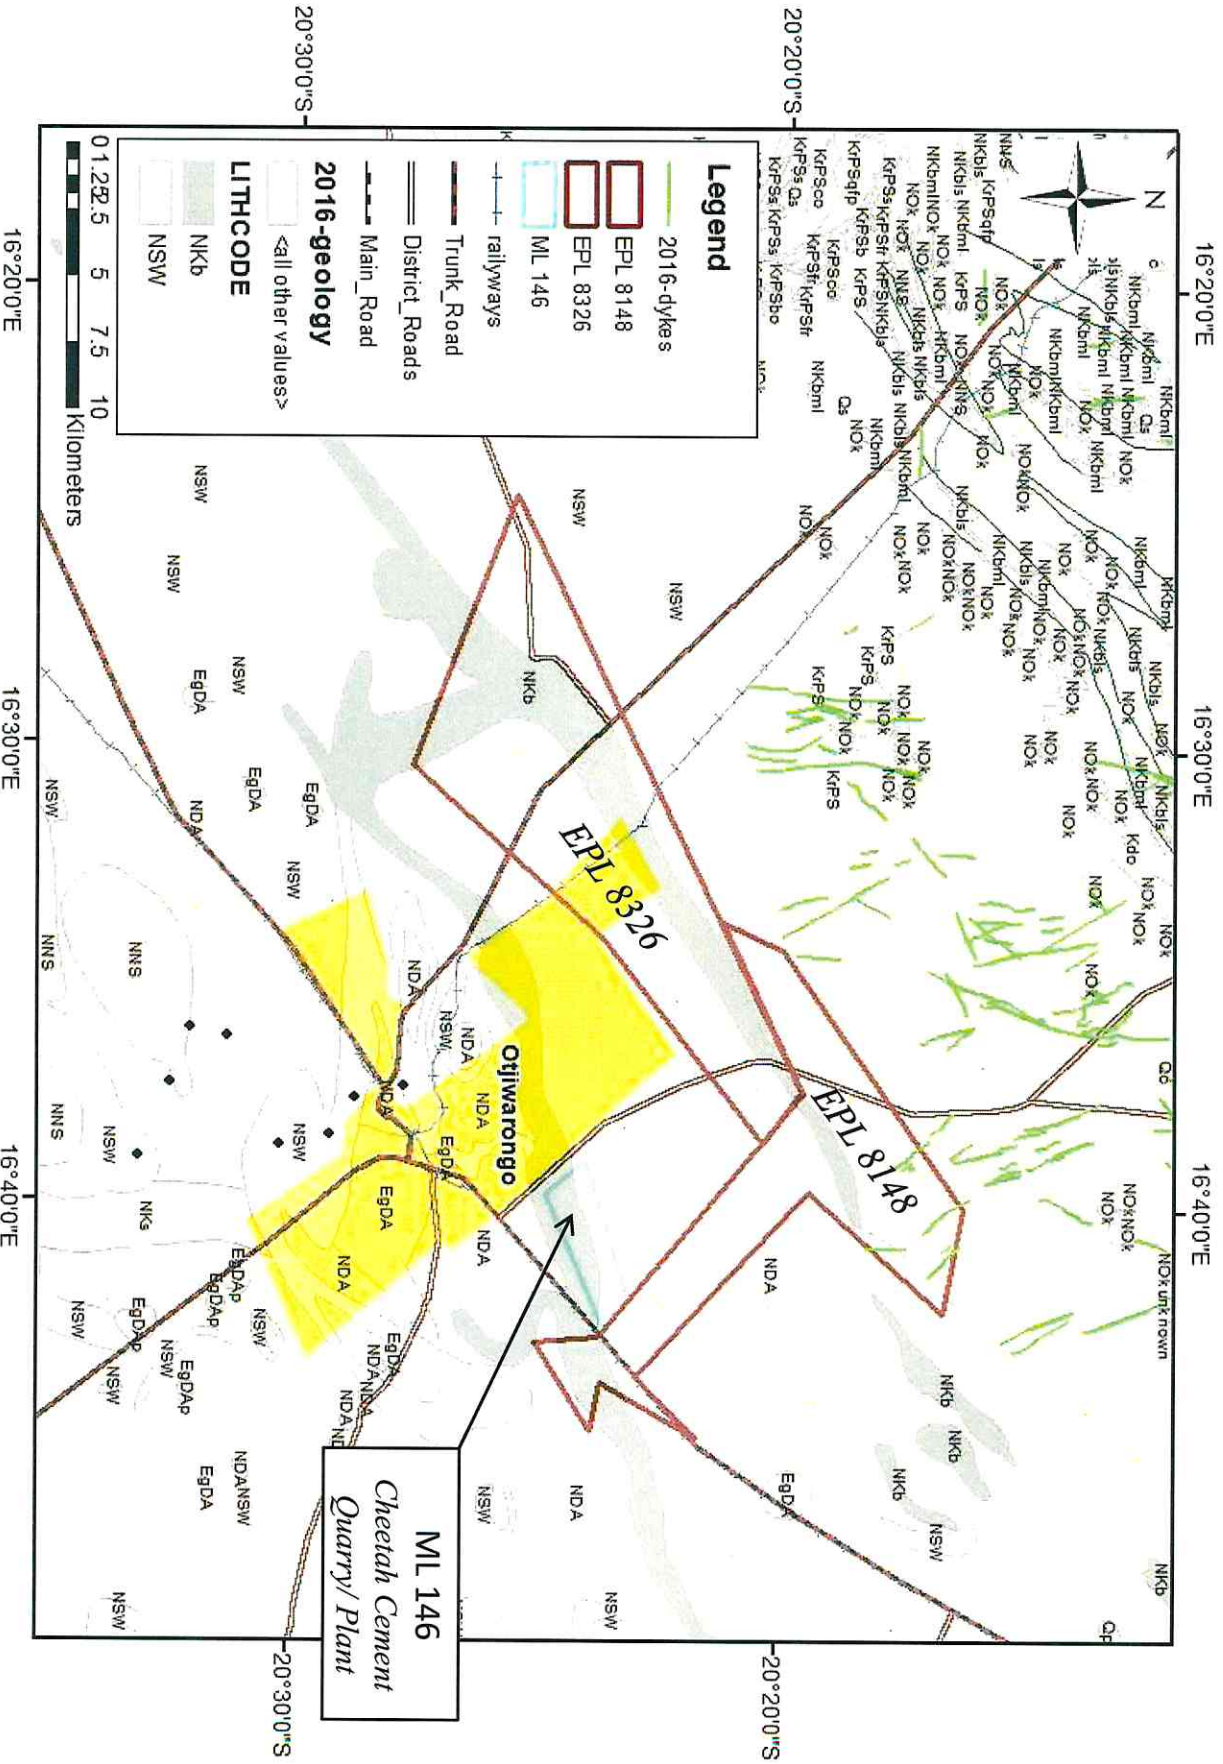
20°30'0"S
20°20'0"S
16°20'0"E
16°30'0"E
16°40'0"E
20°30'0"S
20°20'0"S
16°20'0"E
16°30'0"E
16°40'0"E

N

Legend
2016-dykes
EPL 8148
EPL 8326
ML 146
railways
Trunk_Road
District_Roads
Main_Road
2016-geology
<all other values>
LITHCODE
NKb
NSW

0 1.25 2.5 5 7.5 10 Kilometers

EPL 8326
EPL 8148
Otjiwarongo

ML 146
Cheetah Cement
Quarry/ Plant

NKbml
Qs
NOk
NKbls
KrPSfp
KrPS
KrPSco
KrPSs
KrPSfr
KrPSb
KrPSbo
NNS
NKb
NSW
NDA
EgDA
EgDAp
NNS
NKs
NDANSW
Kdo
Qc
Qp
NOk unknown